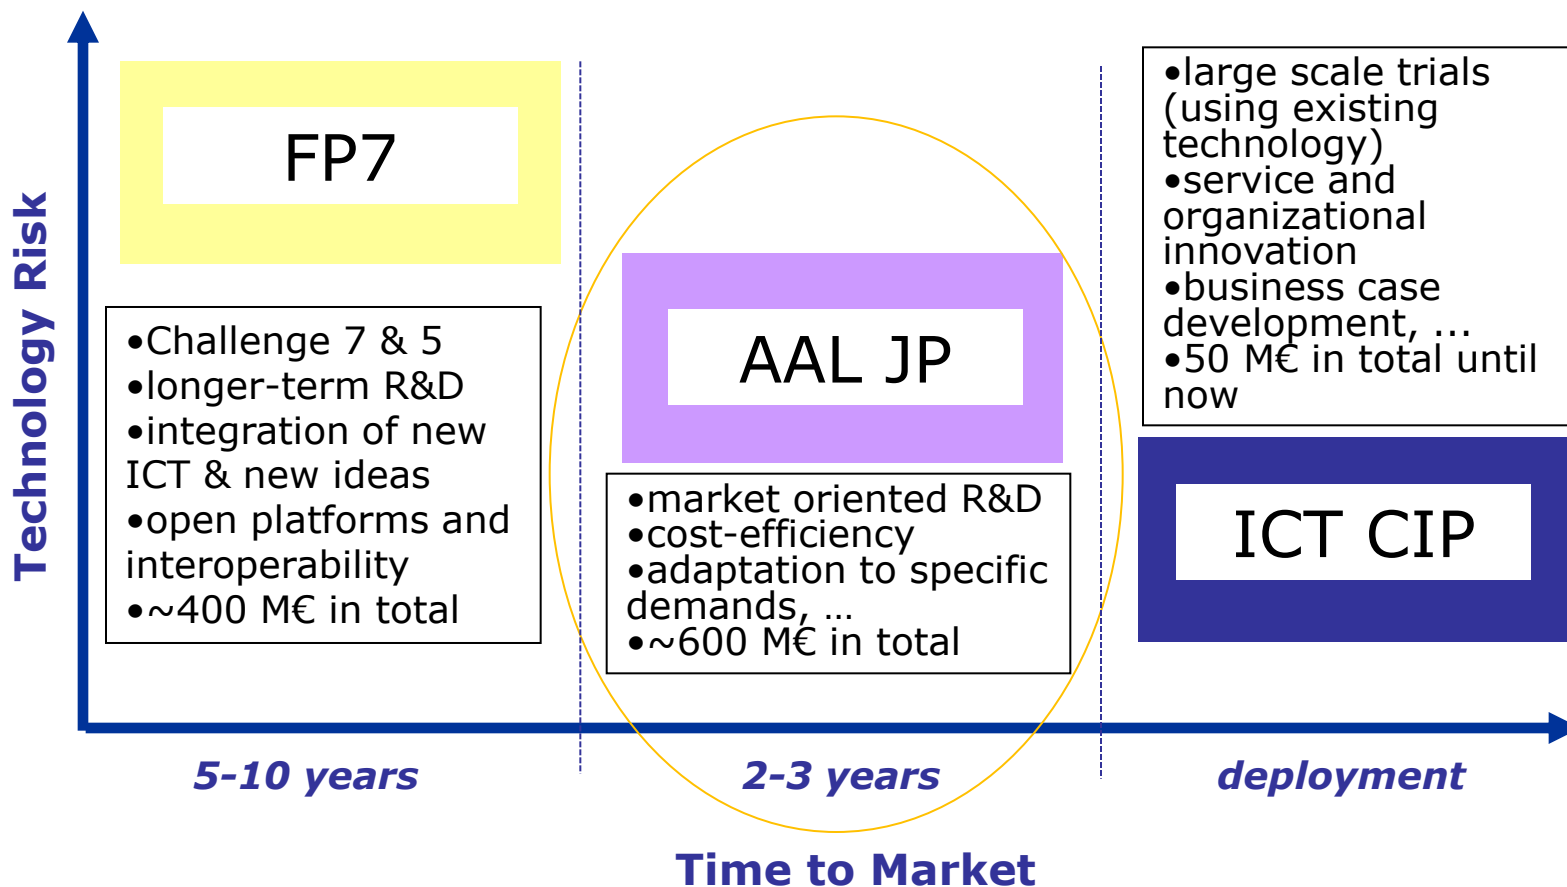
Technology Risk

FP7

•Challenge 7 & 5
•longer-term R&D
•integration of new ICT & new ideas
•open platforms and interoperability
•~400 M€ in total

AAL JP

•market oriented R&D
•cost-efficiency
•adaptation to specific demands, …
•~600 M€ in total

•large scale trials (using existing technology)
•service and organizational innovation
•business case development, …
•50 M€ in total until now

ICT CIP

5-10 years

2-3 years

deployment

Time to Market